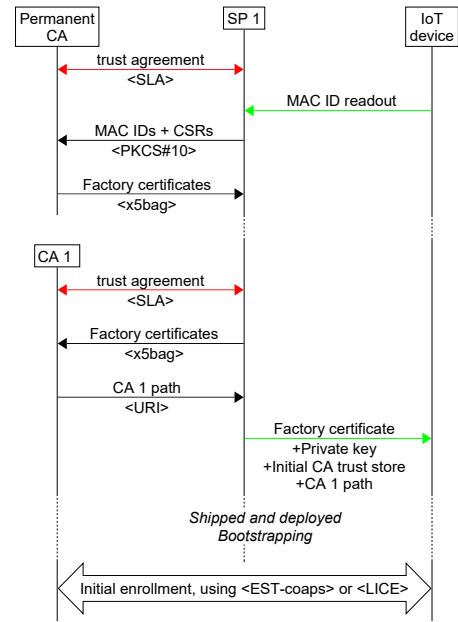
Permanent CA

SP 1

IoT device

trust agreement
<SLA>

MAC ID readout

MAC IDs + CSRs
<PKCS#10>

Factory certificates
<x5bag>

CA 1

trust agreement
<SLA>

Factory certificates
<x5bag>

CA 1 path
<URI>

Factory certificate
+Private key
+Initial CA trust store
+CA 1 path

Shipped and deployed
Bootstrapping

Initial enrollment, using <EST-coaps> or <LICE>